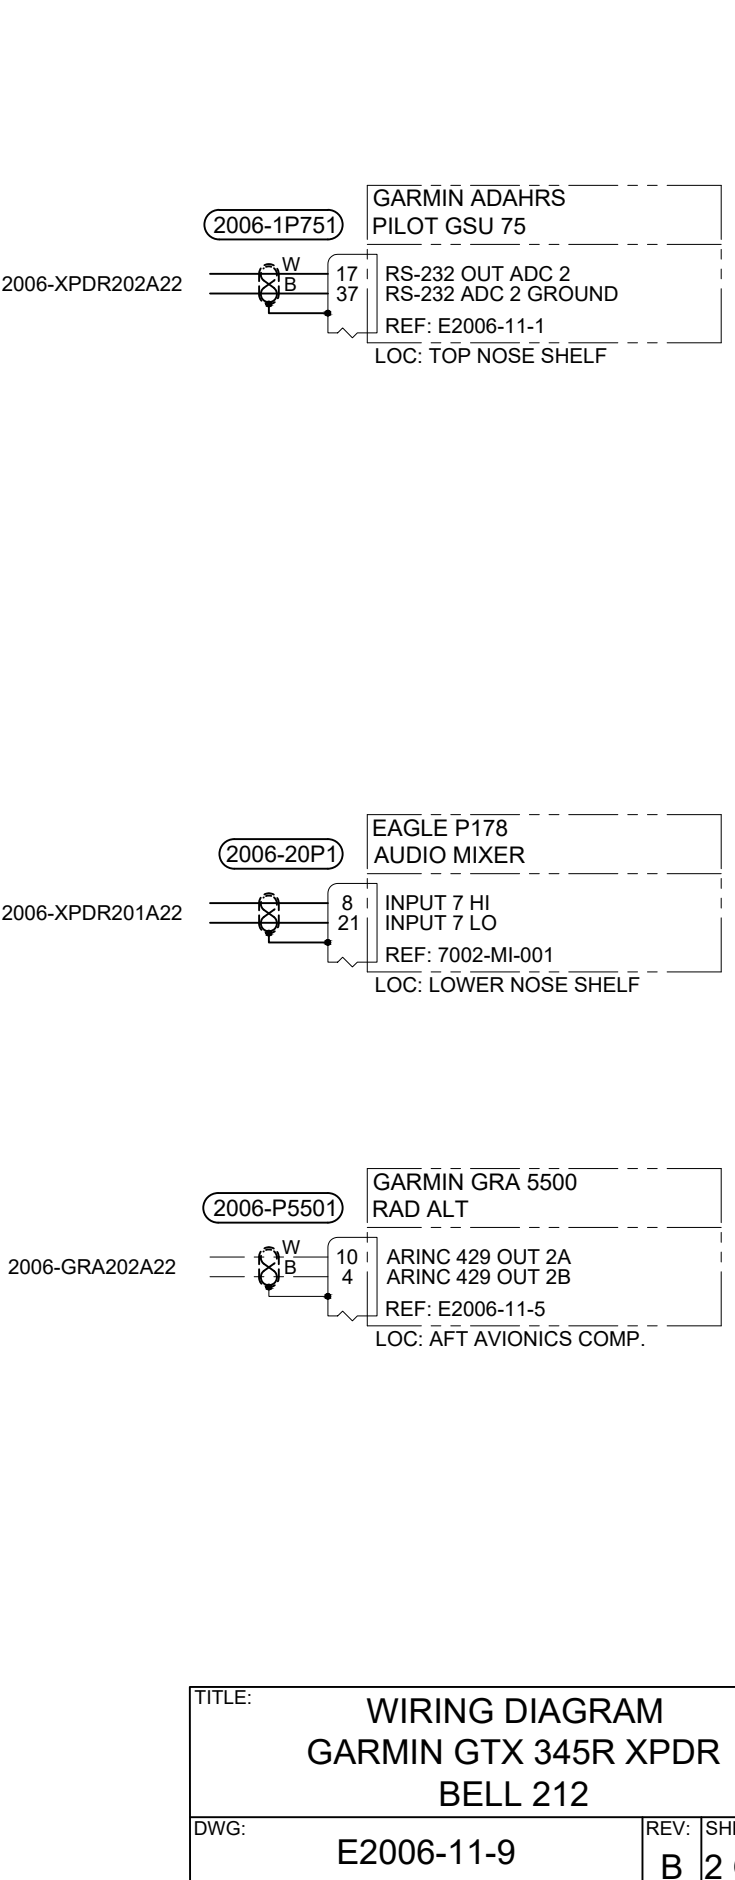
GARMIN ADAHRS
PILOT GSU 75

2006-1P751

2006-XPDR202A22

W
B

17
37

RS-232 OUT ADC 2
RS-232 ADC 2 GROUND

REF: E2006-11-1

LOC: TOP NOSE SHELF

EAGLE P178
AUDIO MIXER

2006-20P1

2006-XPDR201A22

8
21

INPUT 7 HI
INPUT 7 LO

REF: 7002-MI-001

LOC: LOWER NOSE SHELF

GARMIN GRA 5500
RAD ALT

2006-P5501

2006-GRA202A22

W
B

10
4

ARINC 429 OUT 2A
ARINC 429 OUT 2B

REF: E2006-11-5

LOC: AFT AVIONICS COMP.

TITLE:
WIRING DIAGRAM
GARMIN GTX 345R XPDR
BELL 212

DWG:
E2006-11-9

REV:
B

SH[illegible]
2 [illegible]